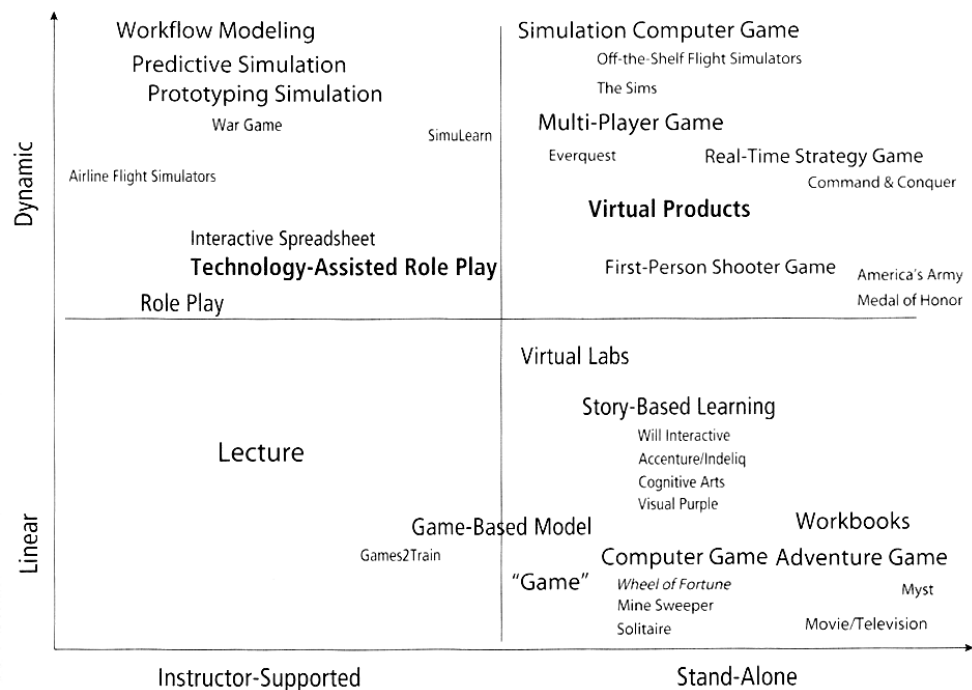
Dynamic

Workflow Modeling
Predictive Simulation
Prototyping Simulation
War Game
SimuLearn
Airline Flight Simulators
Interactive Spreadsheet
Technology-Assisted Role Play
Role Play

Simulation Computer Game
Off-the-Shelf Flight Simulators
The Sims
Multi-Player Game
Everquest
Real-Time Strategy Game
Command & Conquer
Virtual Products
First-Person Shooter Game
America's Army
Medal of Honor

Linear

Lecture
Game-Based Model
Games2Train

Virtual Labs
Story-Based Learning
Will Interactive
Accenture/Indeliq
Cognitive Arts
Visual Purple
Workbooks
Computer Game
Adventure Game
"Game"
Wheel of Fortune
Mine Sweeper
Solitaire
Myst
Movie/Television

Instructor-Supported
Stand-Alone